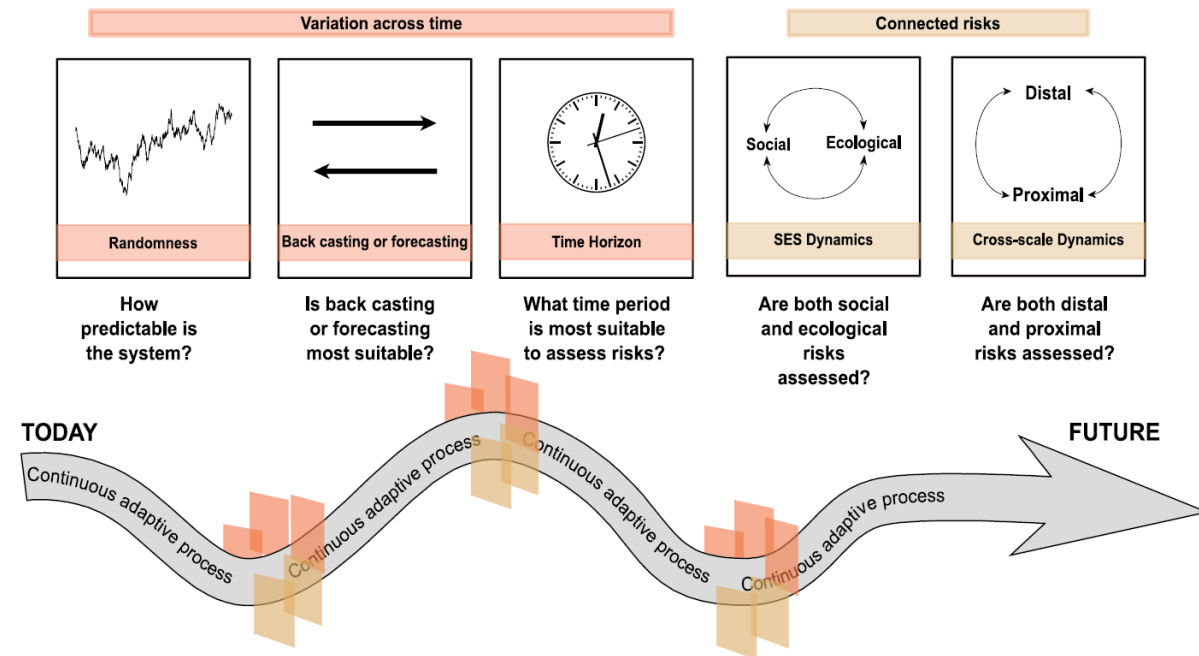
Variation across time

Connected risks

Randomness

How predictable is the system?

Back casting or forecasting

Is back casting or forecasting most suitable?

Time Horizon

What time period is most suitable to assess risks?

Social

Ecological

SES Dynamics

Are both social and ecological risks assessed?

Distal

Proximal

Cross-scale Dynamics

Are both distal and proximal risks assessed?

TODAY

FUTURE

Continuous adaptive process

Continuous adaptive process

Continuous adaptive process

Continuous adaptive process